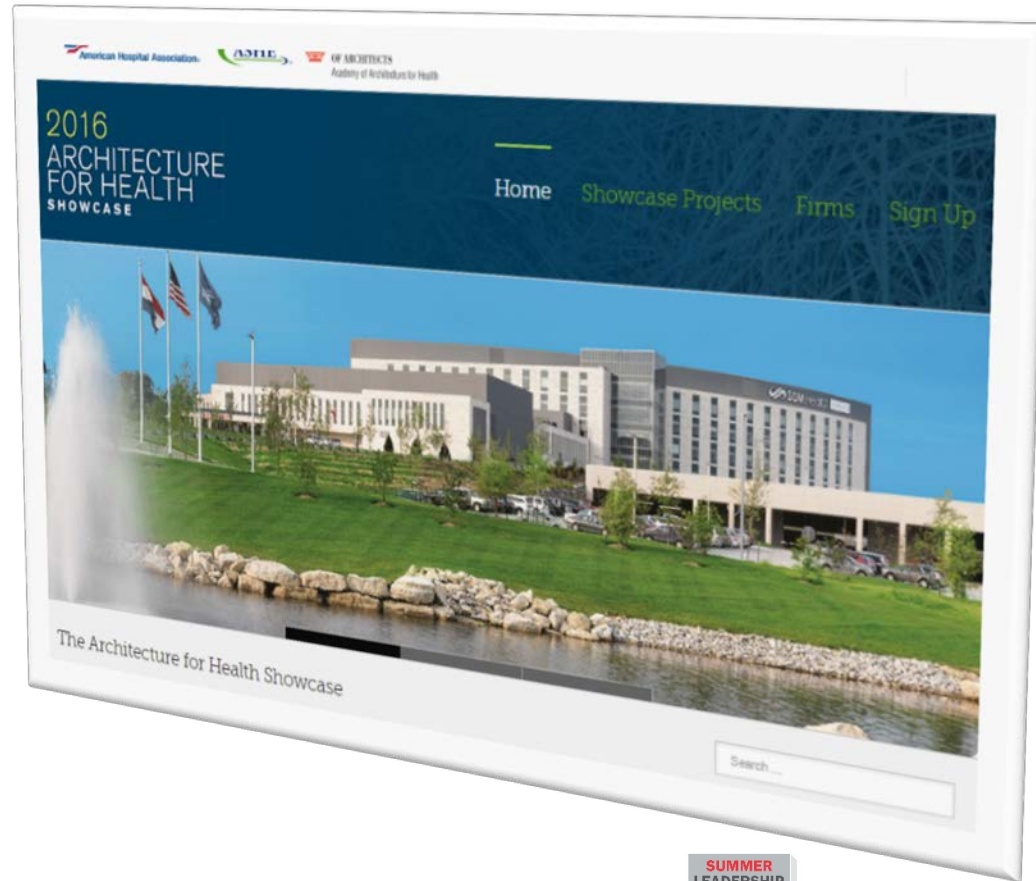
American Hospital Association. ASHE OF ARCHITECTS Academy of Architecture for Health

2016 ARCHITECTURE FOR HEALTH SHOWCASE

Home Showcase Projects Firms Sign Up

The Architecture for Health Showcase

Search ...

SUMMER LEADERSHIP